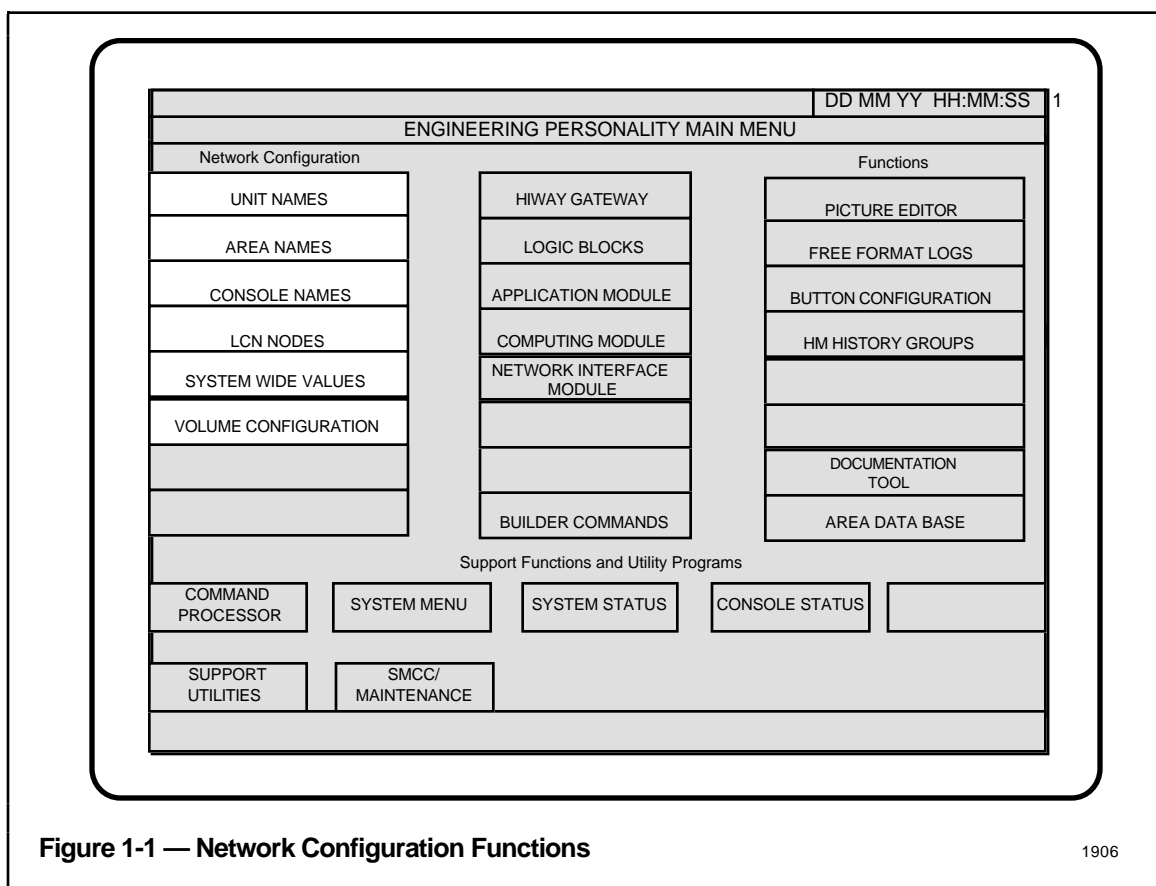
DD MM YY HH:MM:SS 1

ENGINEERING PERSONALITY MAIN MENU

Network Configuration

Functions

UNIT NAMES

AREA NAMES

CONSOLE NAMES

LCN NODES

SYSTEM WIDE VALUES

VOLUME CONFIGURATION

HIWAY GATEWAY

LOGIC BLOCKS

APPLICATION MODULE

COMPUTING MODULE

NETWORK INTERFACE MODULE

BUILDER COMMANDS

PICTURE EDITOR

FREE FORMAT LOGS

BUTTON CONFIGURATION

HM HISTORY GROUPS

DOCUMENTATION TOOL

AREA DATA BASE

Support Functions and Utility Programs

COMMAND PROCESSOR

SYSTEM MENU

SYSTEM STATUS

CONSOLE STATUS

SUPPORT UTILITIES

SMCC/ MAINTENANCE

Figure 1-1 — Network Configuration Functions

1906